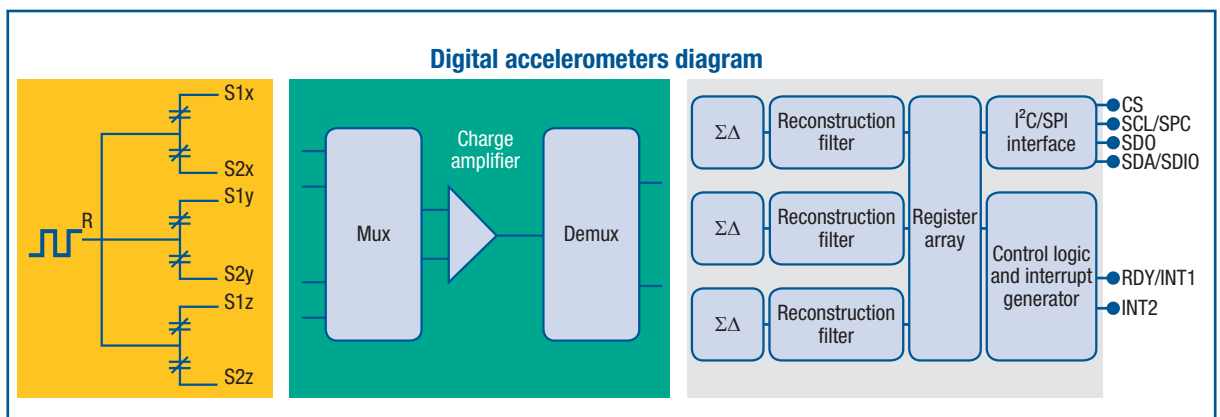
Digital accelerometers diagram

S1x
S2x
S1y
R
S2y
S1z
S2z

Charge amplifier
Mux
Demux

$\Sigma\Delta$
Reconstruction filter
$\Sigma\Delta$
Reconstruction filter
$\Sigma\Delta$
Reconstruction filter
Register array
$I^2C$/SPI interface
Control logic and interrupt generator
CS
SCL/SPC
SDO
SDA/SDIO
RDY/INT1
INT2